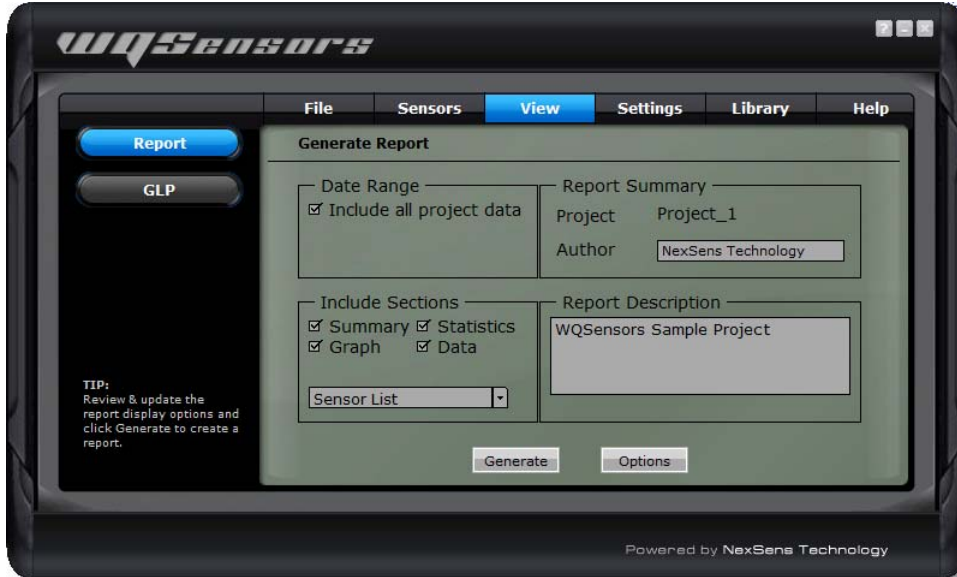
WQSensors

File
Sensors
View
Settings
Library
Help

Report
GLP

TIP:
Review & update the report display options and click Generate to create a report.

Generate Report

Date Range
☑ Include all project data

Report Summary
Project Project_1
Author NexSens Technology

Include Sections
☑ Summary ☑ Statistics
☑ Graph ☑ Data

Sensor List

Report Description
WQSensors Sample Project

Generate
Options

Powered by NexSens Technology